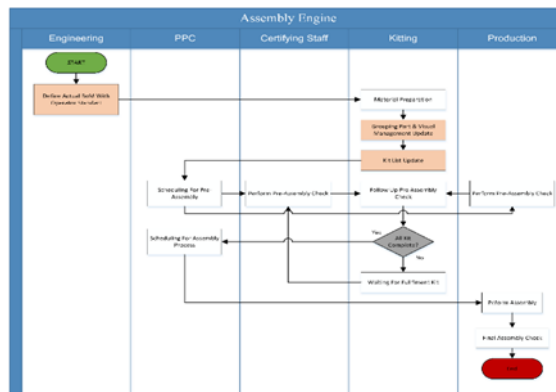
Assembly Engine

Engineering

PPC

Certifying Staff

Kitting

Production

START

Define Actual SoW With Operation Standart

Material Preparation

Grouping Part & Visual Management Update

Kit List Update

Scheduling For Pre Assembly

Perform Pre-Assembly Check

Follow Up Pre-Assembly Check

Perform Pre-Assembly Check

Scheduling For Assembly Process

Yes

All Kit Complete?

No

Waiting For Fulfilment Kit

Perform Assembly

Final Assembly Check

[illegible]